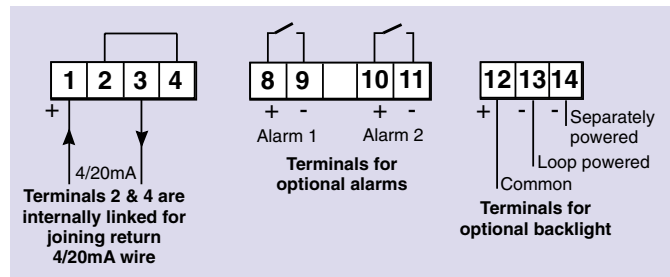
1 2 3 4
+
4/20mA
Terminals 2 & 4 are internally linked for joining return 4/20mA wire

8 9 10 11
+ - + -
Alarm 1 Alarm 2
Terminals for optional alarms

12 13 14
+ - -
Separately powered
Loop powered
Common
Terminals for optional backlight